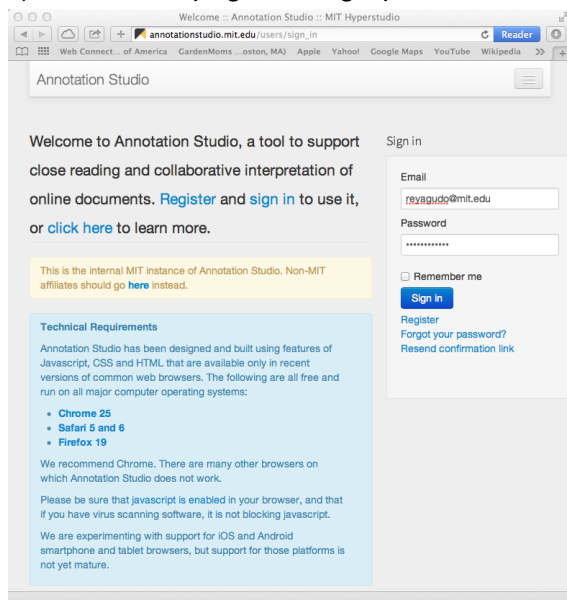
Welcome :: Annotation Studio :: MIT Hyperstudio

annotationstudio.mit.edu/users/sign_in

Reader

Web Connect... of America GardenMoms ...oston, MA) Apple Yahoo! Google Maps YouTube Wikipedia >>

Annotation Studio

Welcome to Annotation Studio, a tool to support close reading and collaborative interpretation of online documents. Register and sign in to use it, or click here to learn more.

This is the internal MIT instance of Annotation Studio. Non-MIT affiliates should go here instead.

Technical Requirements

Annotation Studio has been designed and built using features of Javascript, CSS and HTML that are available only in recent versions of common web browsers. The following are all free and run on all major computer operating systems:

- Chrome 25
- Safari 5 and 6
- Firefox 19

We recommend Chrome. There are many other browsers on which Annotation Studio does not work.

Please be sure that javascript is enabled in your browser, and that if you have virus scanning software, it is not blocking javascript.

We are experimenting with support for iOS and Android smartphone and tablet browsers, but support for those platforms is not yet mature.

Sign in

Email

reyagudo@mit.edu

Password

••••••••••••

Remember me

Sign in

Register

Forgot your password?

Resend confirmation link